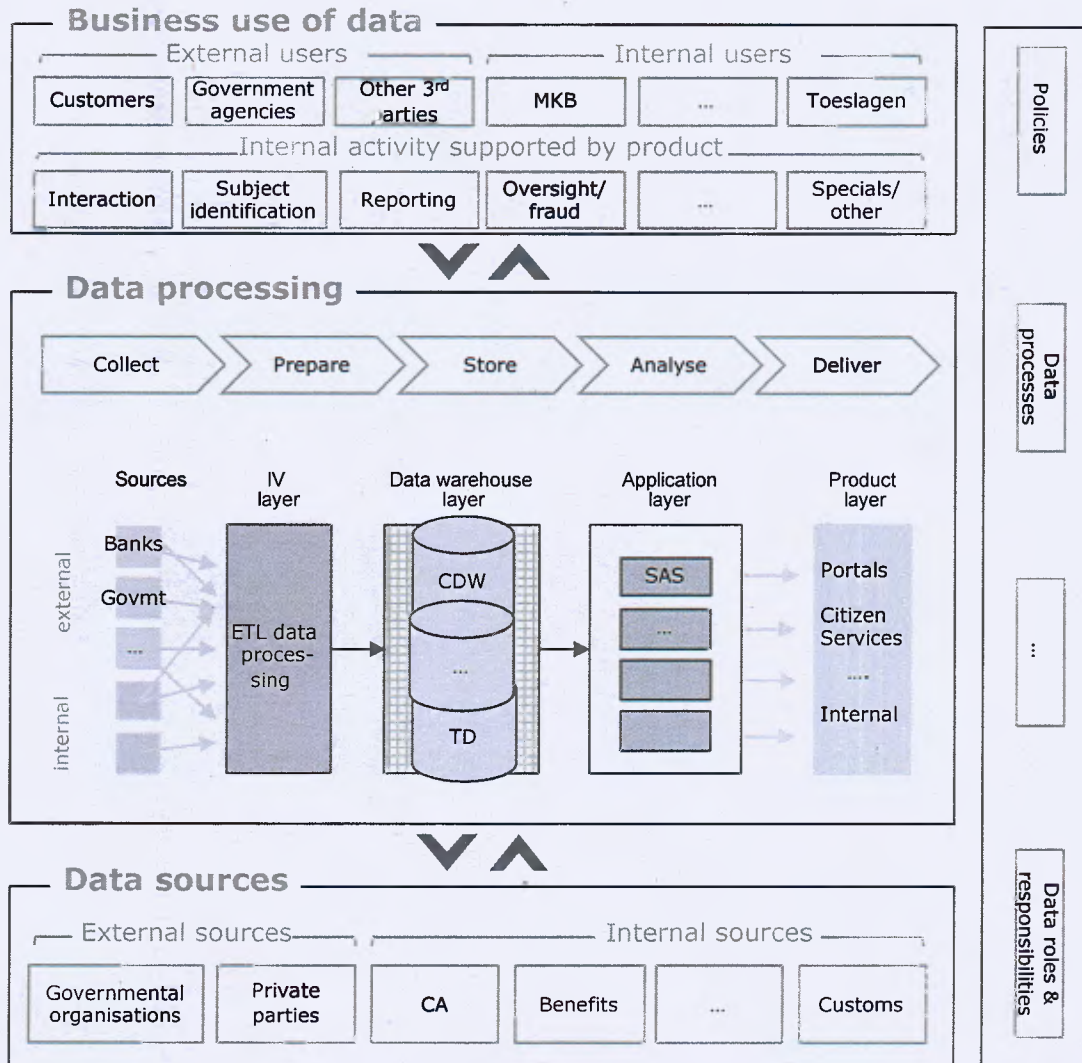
Business use of data

External users

Customers

Government agencies

Other 3$^{rd}$ arties

Internal users

MKB

...

Toeslagen

Internal activity supported by product

Interaction

Subject identification

Reporting

Oversight/ fraud

...

Specials/ other

Data processing

Collect

Prepare

Store

Analyse

Deliver

Sources

IV layer

Data warehouse layer

Application layer

Product layer

external

internal

Banks

Govmt

...

ETL data processing

CDW

...

TD

SAS

...

Portals

Citizen Services

....

Internal

Data sources

External sources

Governmental organisations

Private parties

Internal sources

CA

Benefits

...

Customs

Policies

Data processes

...

Data roles & responsibilities